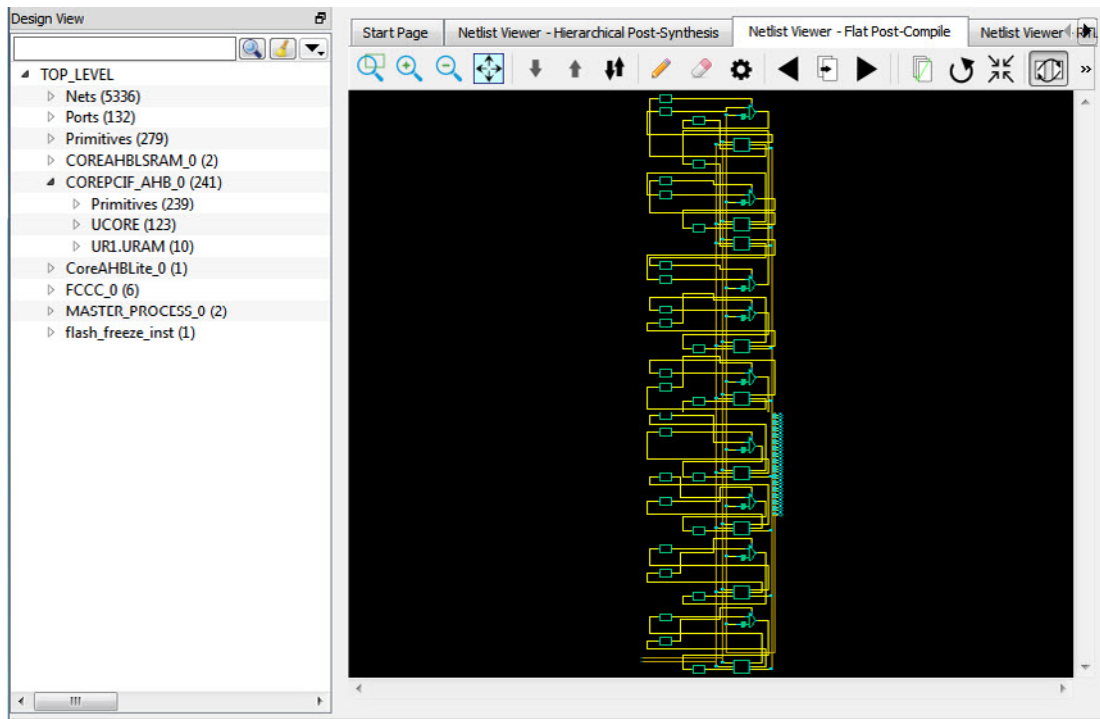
Design View

TOP_LEVEL
Nets (5336)
Ports (132)
Primitives (279)
COREAHBLSRAM_0 (2)
COREPCIF_AHB_0 (241)
Primitives (239)
UCORE (123)
UR1.URAM (10)
CoreAHBLite_0 (1)
FCCC_0 (6)
MASTER_PROCESS_0 (2)
flash_freeze_inst (1)

Start Page
Netlist Viewer - Hierarchical Post-Synthesis
Netlist Viewer - Flat Post-Compile
Netlist Viewer - RTL